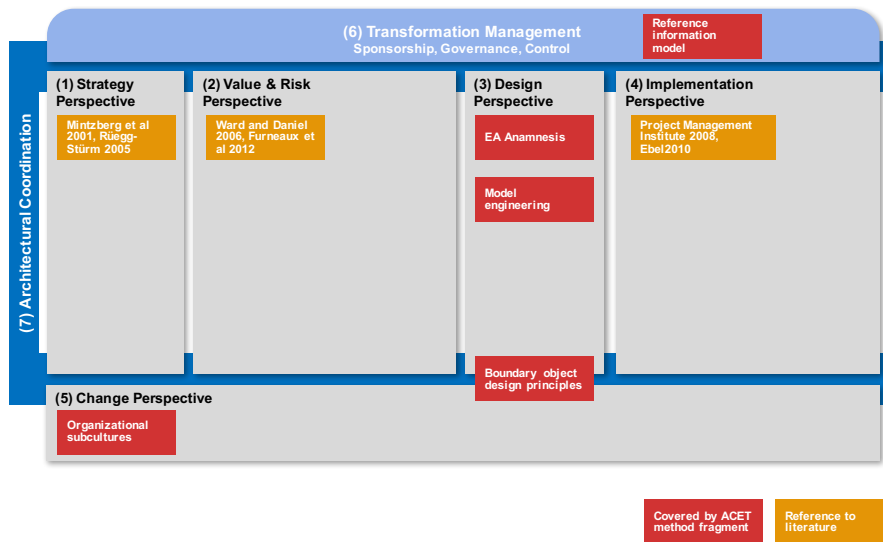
(6) Transformation Management
Sponsorship, Governance, Control

Reference information model

(7) Architectural Coordination

(1) Strategy Perspective

Mintzberg et al 2001, Rüegg-Stürm 2005

(2) Value & Risk Perspective

Ward and Daniel 2006, Furneaux et al 2012

(3) Design Perspective

EA Anamnesis

Model engineering

Boundary object design principles

(4) Implementation Perspective

Project Management Institute 2008, Ebel2010

(5) Change Perspective

Organizational subcultures

Covered by ACET method fragment

Reference to literature